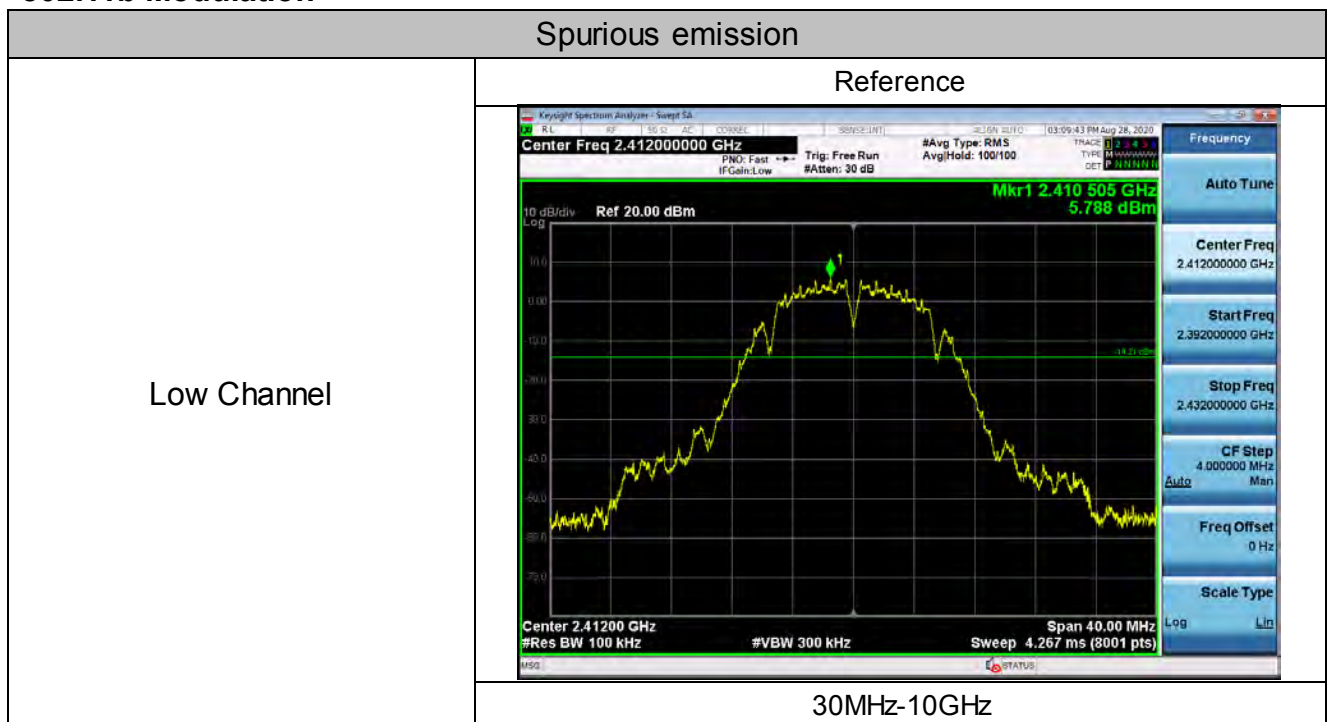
802.11b Modulation

| Spurious emission | |
|---|---|
| Low Channel | Reference |
| | Keysight Spectrum Analyzer - Swept SA<br>RL RF 50 Ω AC CORREL SENSE:INT ALIGN AUTO 03:09:43 PM Aug 28, 2020<br>Center Freq 2.412000000 GHz PNO: Fast IFGain:Low Trig: Free Run #Atten: 30 dB #Avg Type: RMS Avg\|Hold: 100/100 TRACE 1 2 3 4 5 6 TYPE M WWWWW DET P NNNNN<br>Frequency<br>Mkr1 2.410 505 GHz 5.788 dBm<br>10 dB/div Ref 20.00 dBm Log<br>10.0 0.00 -10.0 -20.0 -30.0 -40.0 -50.0 -60.0 -70.0<br>-14.21 dBm<br>Center 2.41200 GHz #Res BW 100 kHz #VBW 300 kHz Span 40.00 MHz Sweep 4.267 ms (8001 pts)<br>MSG STATUS<br>Auto Tune<br>Center Freq 2.412000000 GHz<br>Start Freq 2.392000000 GHz<br>Stop Freq 2.432000000 GHz<br>CF Step 4.000000 MHz Auto Man<br>Freq Offset 0 Hz<br>Scale Type Log Lin |
| | 30MHz-10GHz |